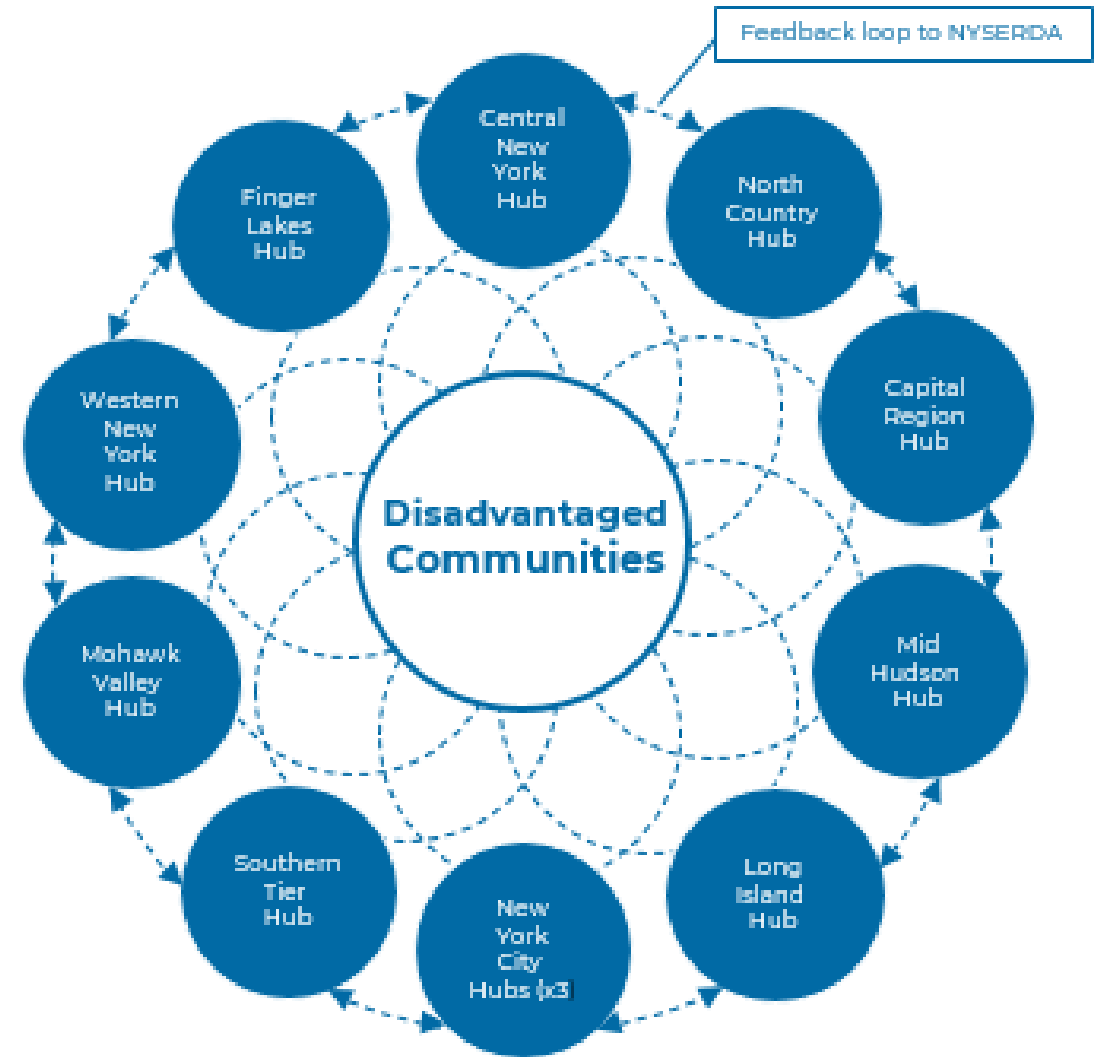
Feedback loop to NYSERDA

Central New York Hub

North Country Hub

Capital Region Hub

Mid Hudson Hub

Long Island Hub

New York City Hubs (x3)

Southern Tier Hub

Mohawk Valley Hub

Western New York Hub

Finger Lakes Hub

Disadvantaged Communities